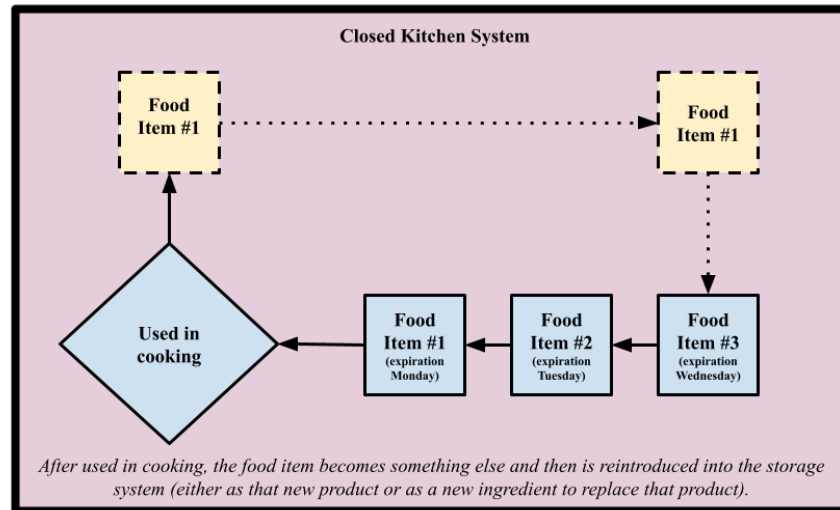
Closed Kitchen System

Food Item #1

Food Item #1

Used in cooking

Food Item #1 (expiration Monday)

Food Item #2 (expiration Tuesday)

Food Item #3 (expiration Wednesday)

After used in cooking, the food item becomes something else and then is reintroduced into the storage system (either as that new product or as a new ingredient to replace that product).